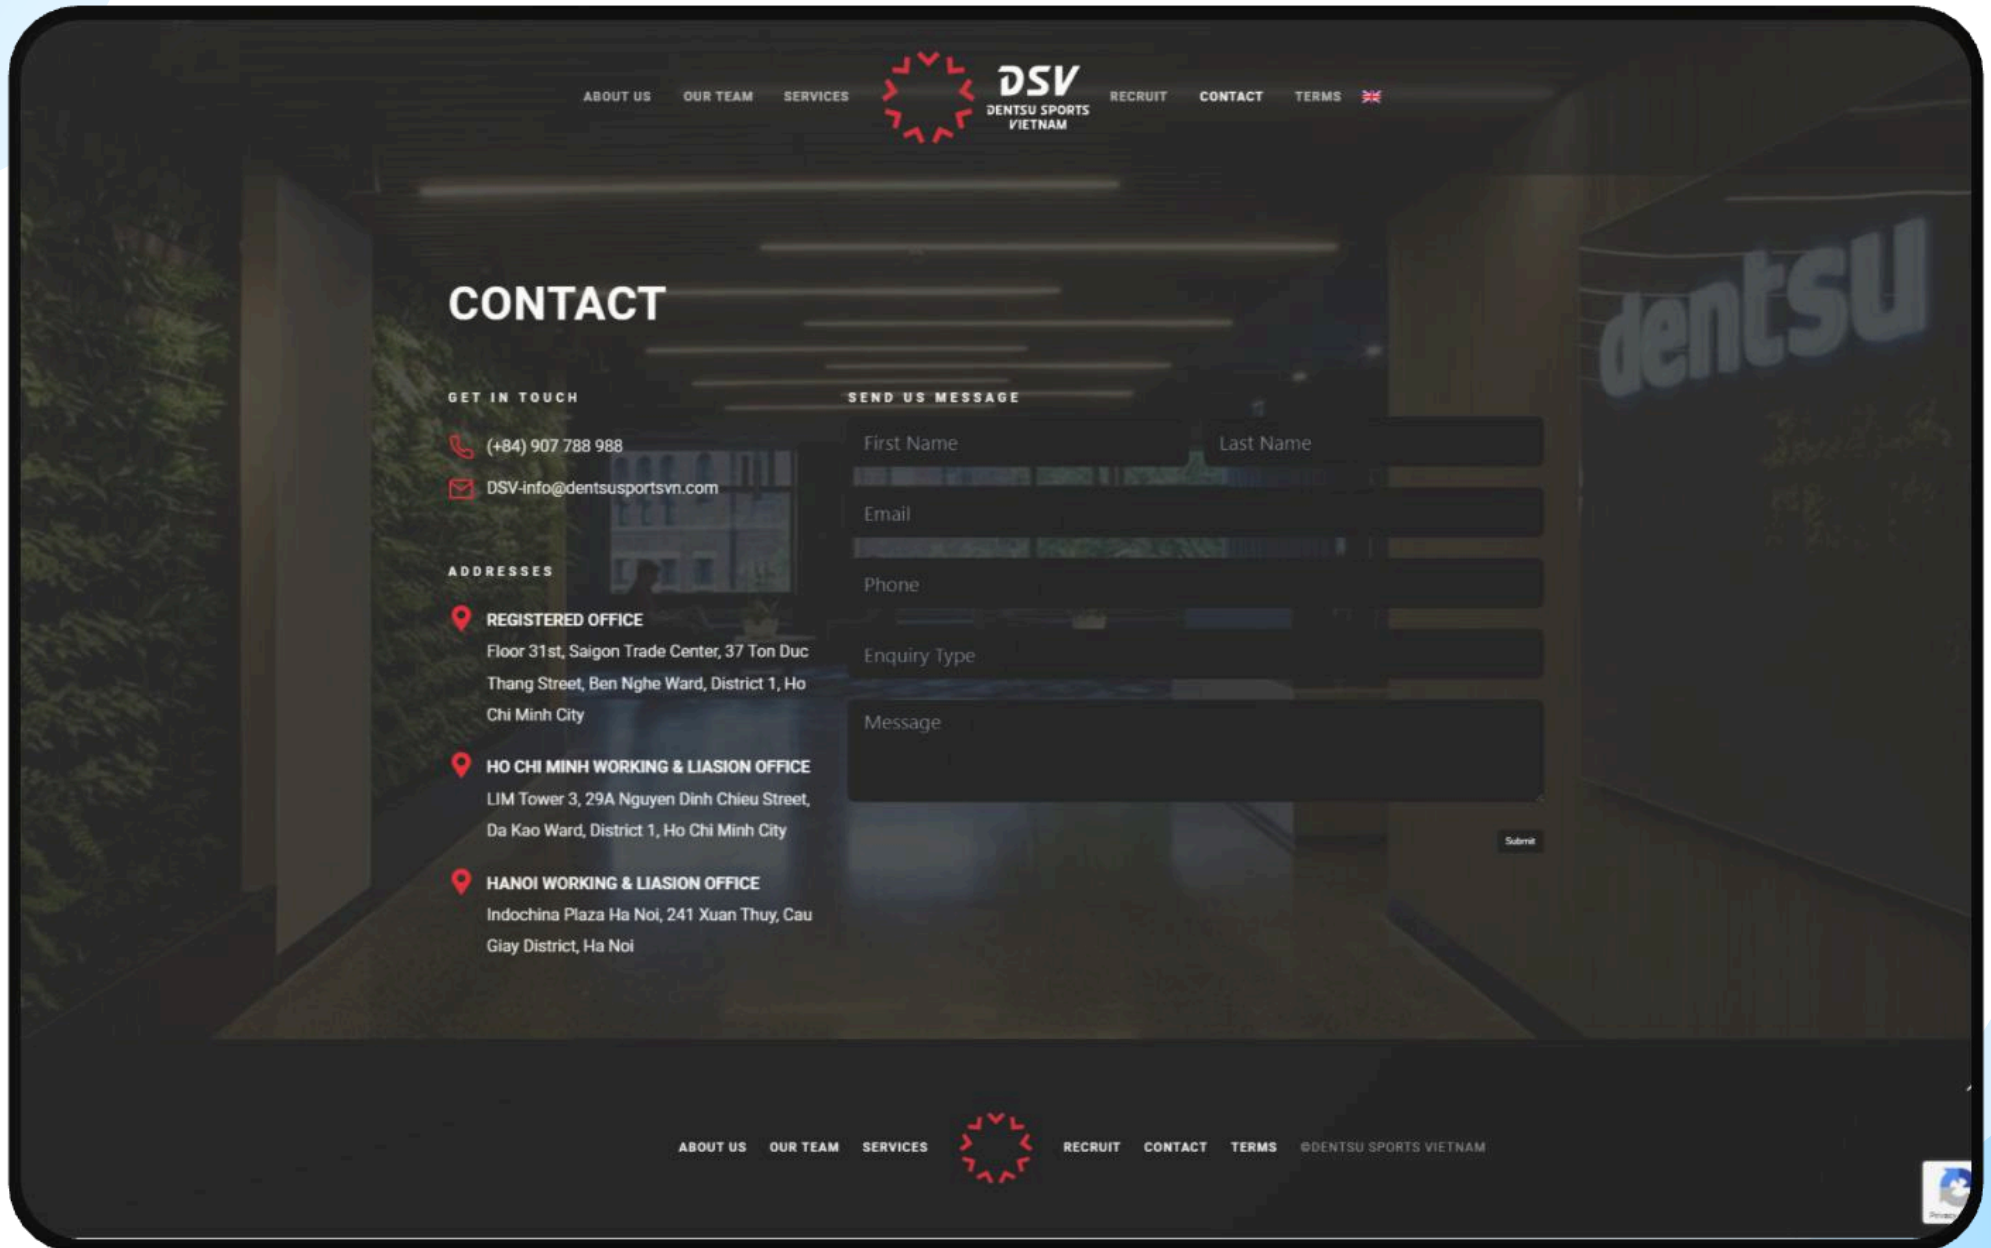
ABOUT US OUR TEAM SERVICES DSV DENTSU SPORTS VIETNAM RECRUIT CONTACT TERMS

CONTACT

GET IN TOUCH

(+84) 907 788 988

DSV-info@dentsusportsvn.com

ADDRESSES

REGISTERED OFFICE
Floor 31st, Saigon Trade Center, 37 Ton Duc Thang Street, Ben Nghe Ward, District 1, Ho Chi Minh City

HO CHI MINH WORKING & LIASION OFFICE
LIM Tower 3, 29A Nguyen Dinh Chieu Street, Da Kao Ward, District 1, Ho Chi Minh City

HANOI WORKING & LIASION OFFICE
Indochina Plaza Ha Noi, 241 Xuan Thuy, Cau Giay District, Ha Noi

SEND US MESSAGE

First Name
Last Name
Email
Phone
Enquiry Type
Message

Submit

dentsu

ABOUT US OUR TEAM SERVICES RECRUIT CONTACT TERMS ©DENTSU SPORTS VIETNAM